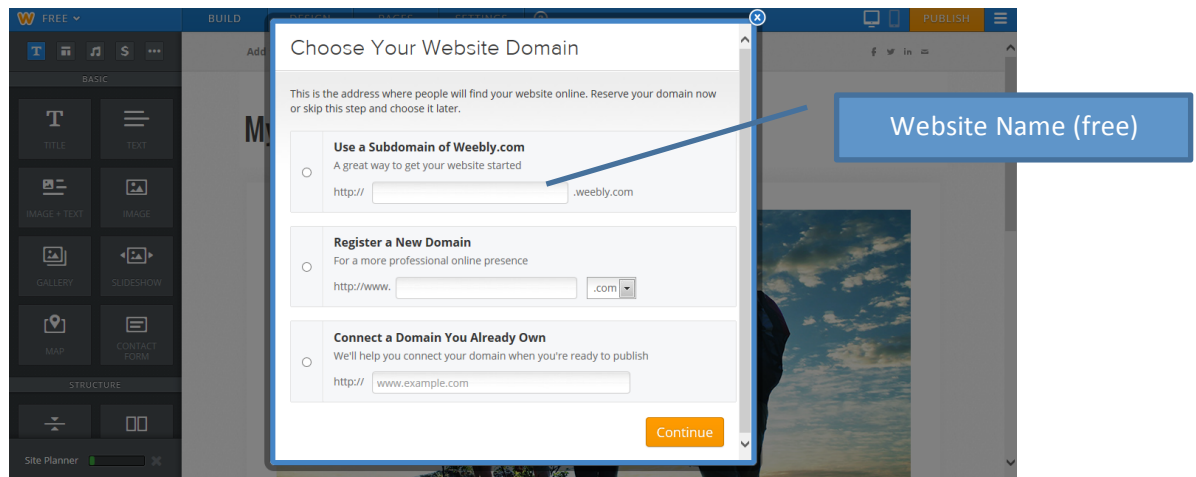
W FREE
BUILD
DESIGN
PAGES
SETTINGS
PUBLISH

BASIC
TITLE
TEXT
IMAGE + TEXT
IMAGE
GALLERY
SLIDESHOW
MAP
CONTACT FORM
STRUCTURE
Site Planner

Add
My

Choose Your Website Domain

This is the address where people will find your website online. Reserve your domain now or skip this step and choose it later.

Use a Subdomain of Weebly.com
A great way to get your website started
http:// .weebly.com

Register a New Domain
For a more professional online presence
http://www. .com

Connect a Domain You Already Own
We'll help you connect your domain when you're ready to publish
http:// www.example.com

Continue

Website Name (free)